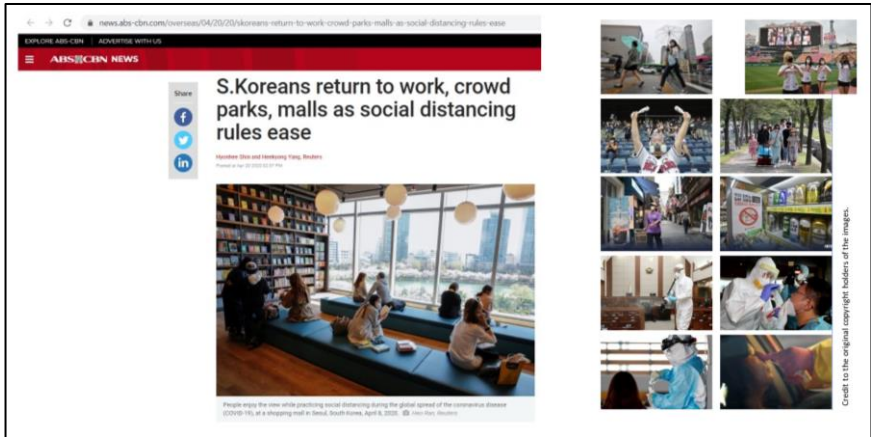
news.abs-cbn.com/overseas/04/20/20/skoreans-return-to-work-crowd-parks-malls-as-social-distancing-rules-ease

EXPLORE ABS-CBN | ADVERTISE WITH US

ABS-CBN NEWS

Share

S.Koreans return to work, crowd parks, malls as social distancing rules ease

Hyonhee Shin and Heekyong Yang, Reuters

Posted at Apr 20 2020 02:37 PM

People enjoy the view while practicing social distancing during the global spread of the coronavirus disease (COVID-19), at a shopping mall in Seoul, South Korea, April 6, 2020. Heo Ran, Reuters

Credit to the original copyright holders of the images.